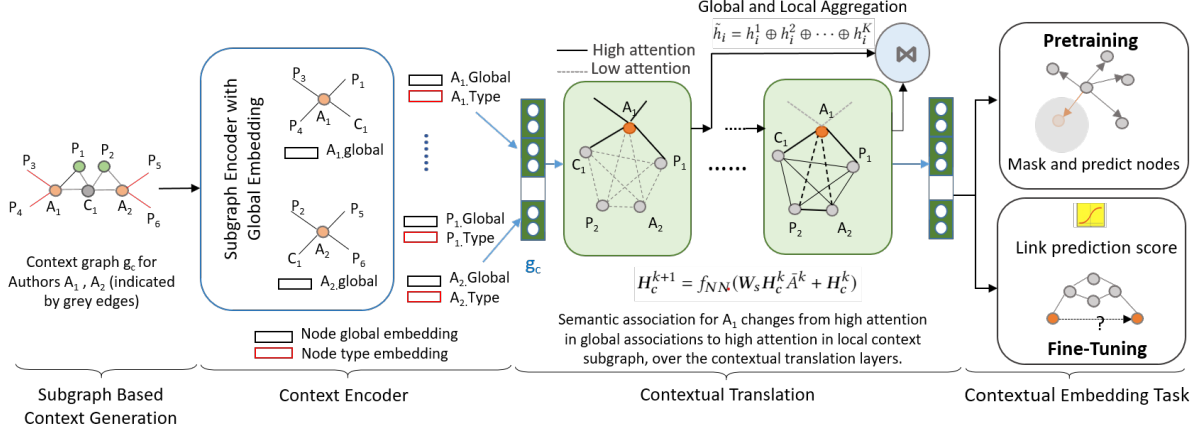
Global and Local Aggregation

$\tilde{h}_i = h_i^1 \oplus h_i^2 \oplus \cdots \oplus h_i^K$

High attention
Low attention

Pretraining

Mask and predict nodes

Link prediction score

?

Fine-Tuning

$P_3$ $P_1$ $P_2$ $P_5$
$P_4$ $A_1$ $C_1$ $A_2$ $P_6$

Context graph $g_c$ for Authors $A_1$ , $A_2$ (indicated by grey edges)

Subgraph Encoder with Global Embedding

$P_3$ $P_1$ $A_1$ $P_4$ $C_1$
$A_1$.global

$P_2$ $P_5$ $A_2$ $C_1$ $P_6$
$A_2$.global

$A_1$.Global
$A_1$.Type

$P_1$.Global
$P_1$.Type

$A_2$.Global
$A_2$.Type

$g_c$

$A_1$ $C_1$ $P_1$ $P_2$ $A_2$

$A_1$ $C_1$ $P_1$ $P_2$ $A_2$

$H_c^{k+1} = f_{NN}(W_s H_c^k \bar{A}^k + H_c^k)$

Semantic association for $A_1$ changes from high attention in global associations to high attention in local context subgraph, over the contextual translation layers.

Node global embedding
Node type embedding

Subgraph Based Context Generation

Context Encoder

Contextual Translation

Contextual Embedding Task